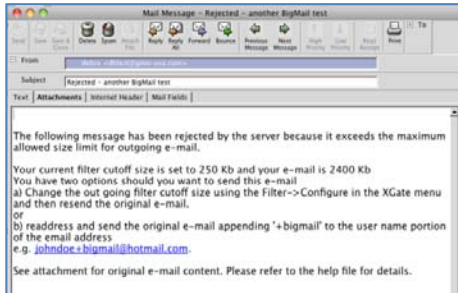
Mail Message – Rejected – another BigMail test

Send Save Save & Close Delete Spam Attach File Reply Reply All Forward Bounce Previous Message Next Message High Priority Low Priority Read Receipt Print To

From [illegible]

Subject Rejected – another BigMail test

Text Attachments Internet Header Mail Fields

The following message has been rejected by the server because it exceeds the maximum allowed size limit for outgoing e-mail.

Your current filter cutoff size is set to 250 Kb and your e-mail is 2400 Kb
You have two options should you want to send this e-mail
a) Change the out going filter cutoff size using the Filter->Configure in the XGate menu and then resend the original e-mail.
or
b) readdress and send the original e-mail appending '+bigmail' to the user name portion of the email address
e.g. johndoe+bigmail@hotmail.com.

See attachment for original e-mail content. Please refer to the help file for details.